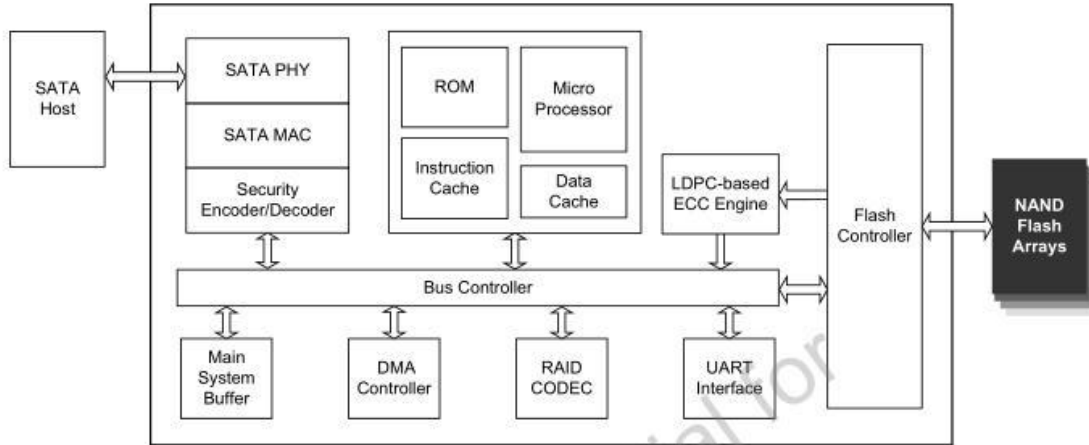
SATA Host

SATA PHY

SATA MAC

Security Encoder/Decoder

ROM

Micro Processor

Instruction Cache

Data Cache

LDPC-based ECC Engine

Flash Controller

NAND Flash Arrays

Bus Controller

Main System Buffer

DMA Controller

RAID CODEC

UART Interface